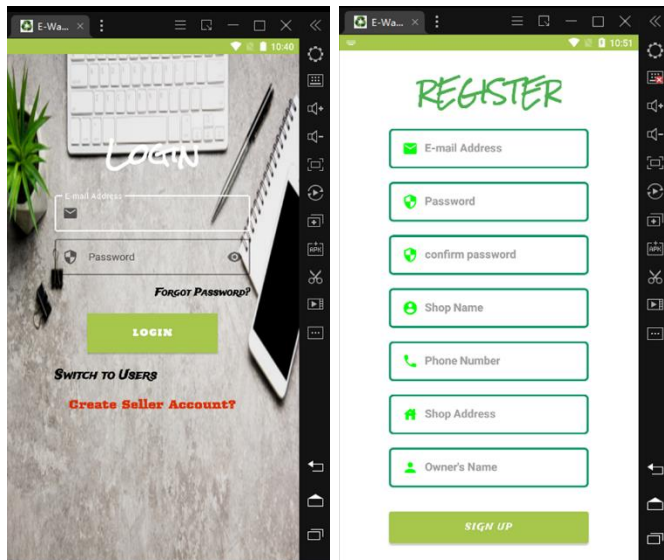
E-Wa...

10:40

LOGIN

E-mail Address

Password

FORGOT PASSWORD?

LOGIN

SWITCH TO USERS

Create Seller Account?

E-Wa...

10:51

REGISTER

E-mail Address

Password

confirm password

Shop Name

Phone Number

Shop Address

Owner's Name

SIGN UP